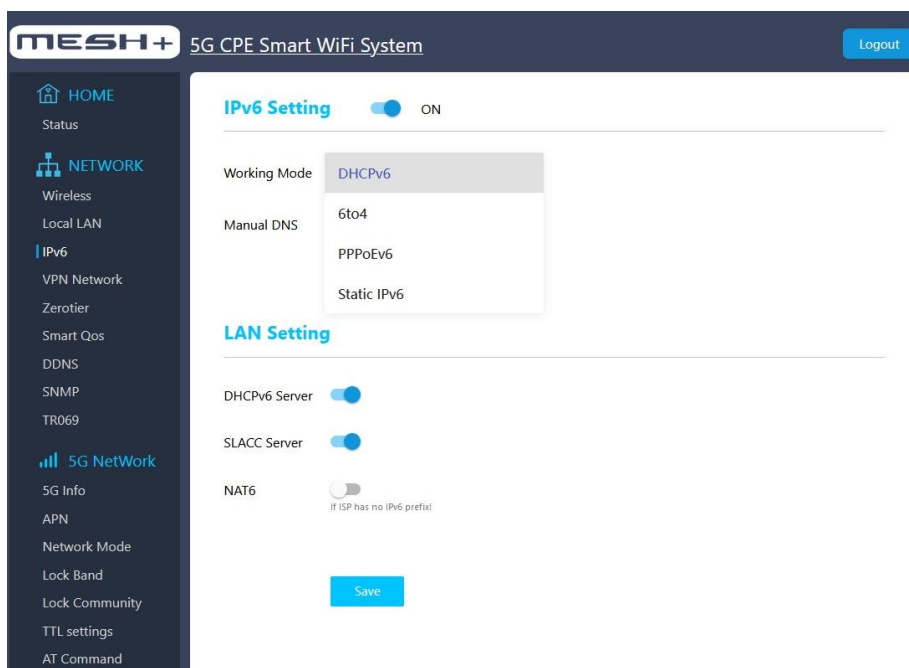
MESH+ 5G CPE Smart WiFi System

Logout

HOME
Status
NETWORK
Wireless
Local LAN
IPv6
VPN Network
Zerotier
Smart Qos
DDNS
SNMP
TR069
5G NetWork
5G Info
APN
Network Mode
Lock Band
Lock Community
TTL settings
AT Command

IPv6 Setting ON

Working Mode
DHCPv6
6to4
PPPoEv6
Static IPv6

Manual DNS

LAN Setting

DHCPv6 Server

SLACC Server

NAT6
If ISP has no IPv6 prefix!

Save